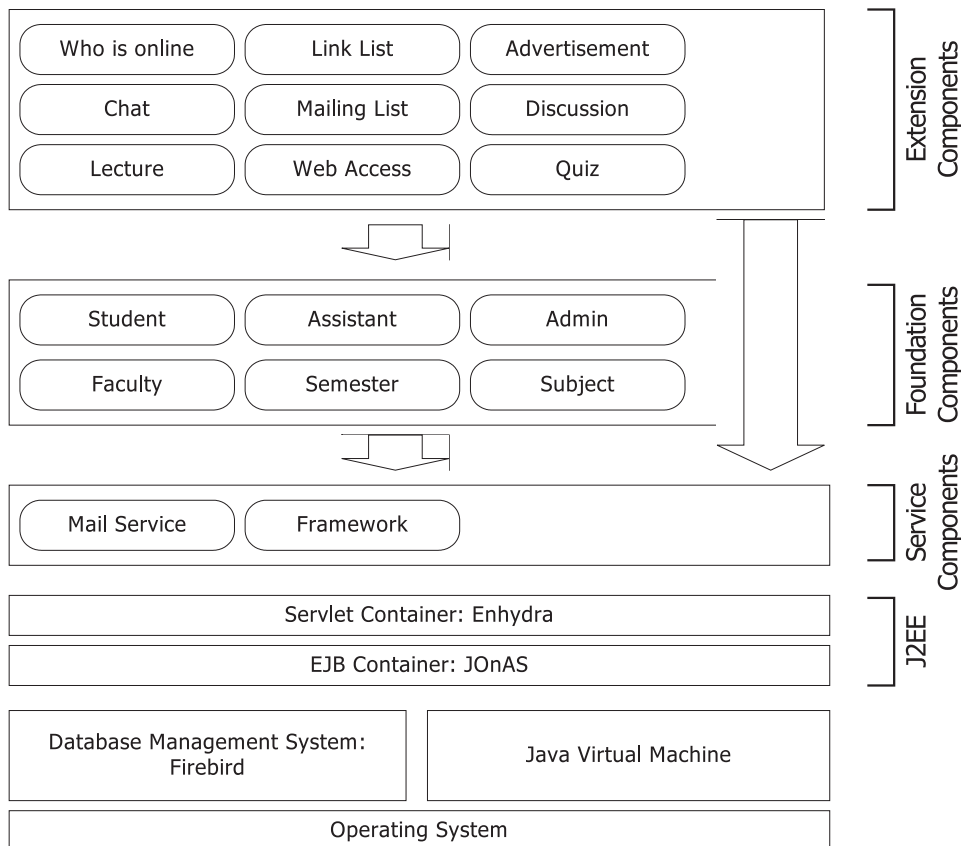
Who is online
Link List
Advertisement
Chat
Mailing List
Discussion
Lecture
Web Access
Quiz

Extension Components

Student
Assistant
Admin
Faculty
Semester
Subject

Foundation Components

Mail Service
Framework

Service Components

Servlet Container: Enhydra
EJB Container: JOnAS

J2EE

Database Management System: Firebird
Java Virtual Machine

Operating System